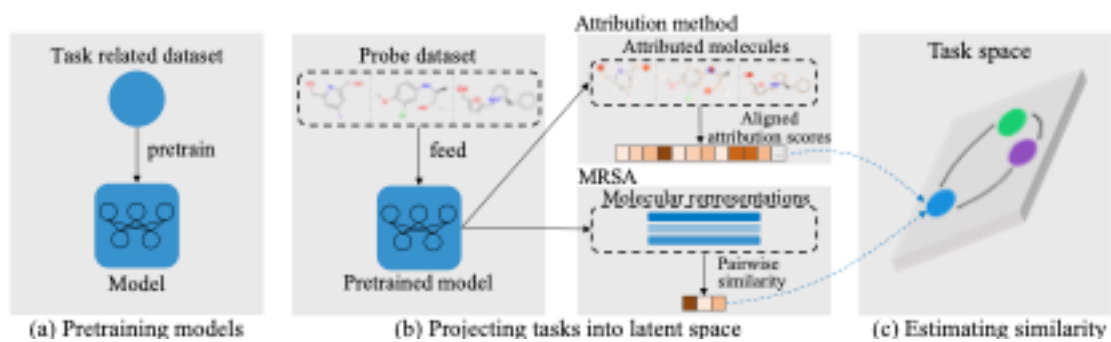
Task related dataset

pretrain

Model

(a) Pretraining models

Probe dataset

feed

Pretrained model

Attribution method

Attributed molecules

Aligned attribution scores

MRSA

Molecular representations

Pairwise similarity

(b) Projecting tasks into latent space

Task space

(c) Estimating similarity